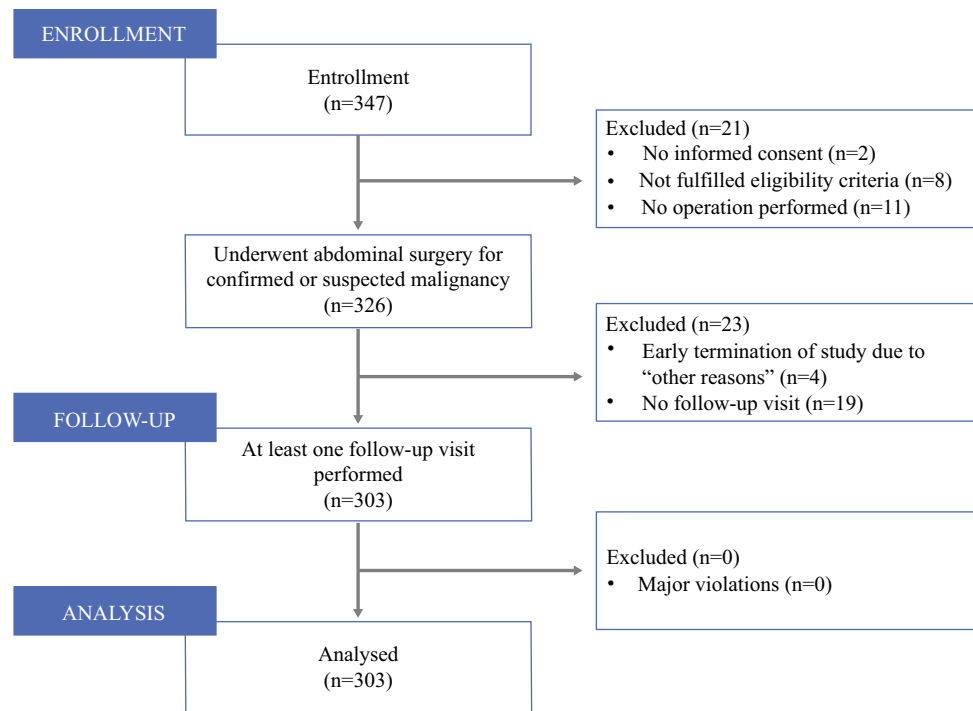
ENROLLMENT

Entrollment
(n=347)

Excluded (n=21)
• No informed consent (n=2)
• Not fulfilled eligibility criteria (n=8)
• No operation performed (n=11)

Underwent abdominal surgery for confirmed or suspected malignancy
(n=326)

Excluded (n=23)
• Early termination of study due to "other reasons" (n=4)
• No follow-up visit (n=19)

FOLLOW-UP

At least one follow-up visit performed
(n=303)

Excluded (n=0)
• Major violations (n=0)

ANALYSIS

Analysed
(n=303)